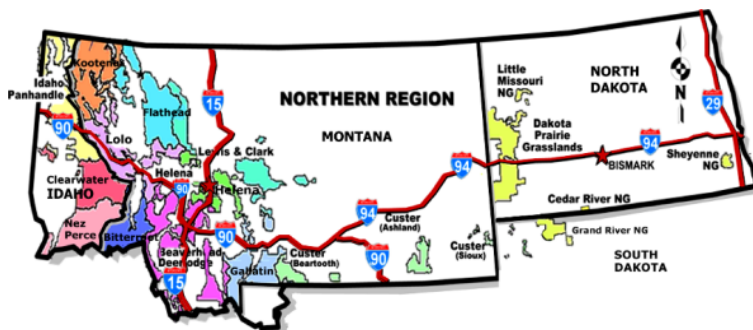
Kootenai
Idaho Panhandle
90
Lolo
Flathead
15
NORTHERN REGION
MONTANA
Lewis & Clark
Helena
90
Helena
Clearwater
IDAHO
Nez Perce
Bitterroot
Beaverhead Deerlodge
90
15
Gallatin
Custer (Beartooth)
94
Custer (Ashland)
90
94
Custer (Sioux)
Little Missouri NG
NORTH DAKOTA
N
29
Dakota Prairie Grasslands
94
BISMARK
Sheyenne NG
Cedar River NG
Grand River NG
SOUTH DAKOTA